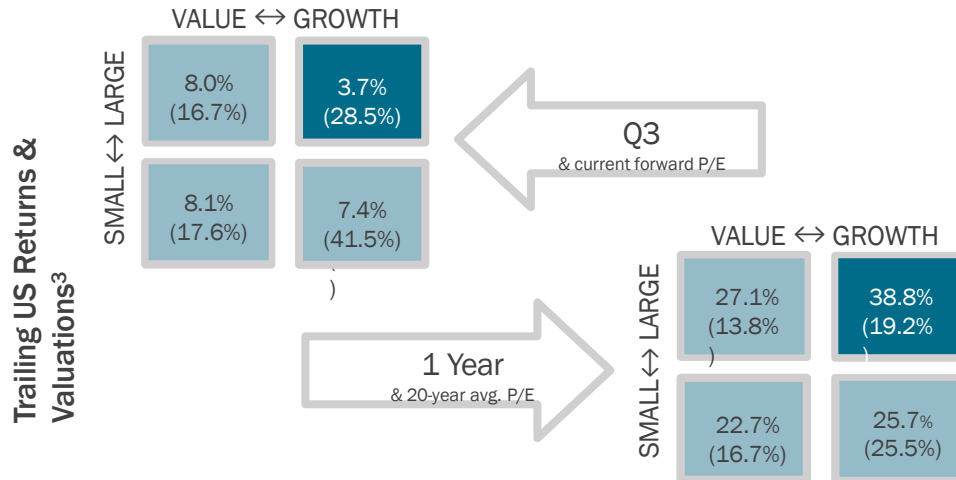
Trailing US Returns & Valuations$^3$

VALUE ↔ GROWTH

SMALL ↔ LARGE

8.0%
(16.7%)

3.7%
(28.5%)

8.1%
(17.6%)

7.4%
(41.5%)
)

Q3
& current forward P/E

1 Year
& 20-year avg. P/E

VALUE ↔ GROWTH

SMALL ↔ LARGE

27.1%
(13.8%
)

38.8%
(19.2%
)

22.7%
(16.7%)

25.7%
(25.5%)